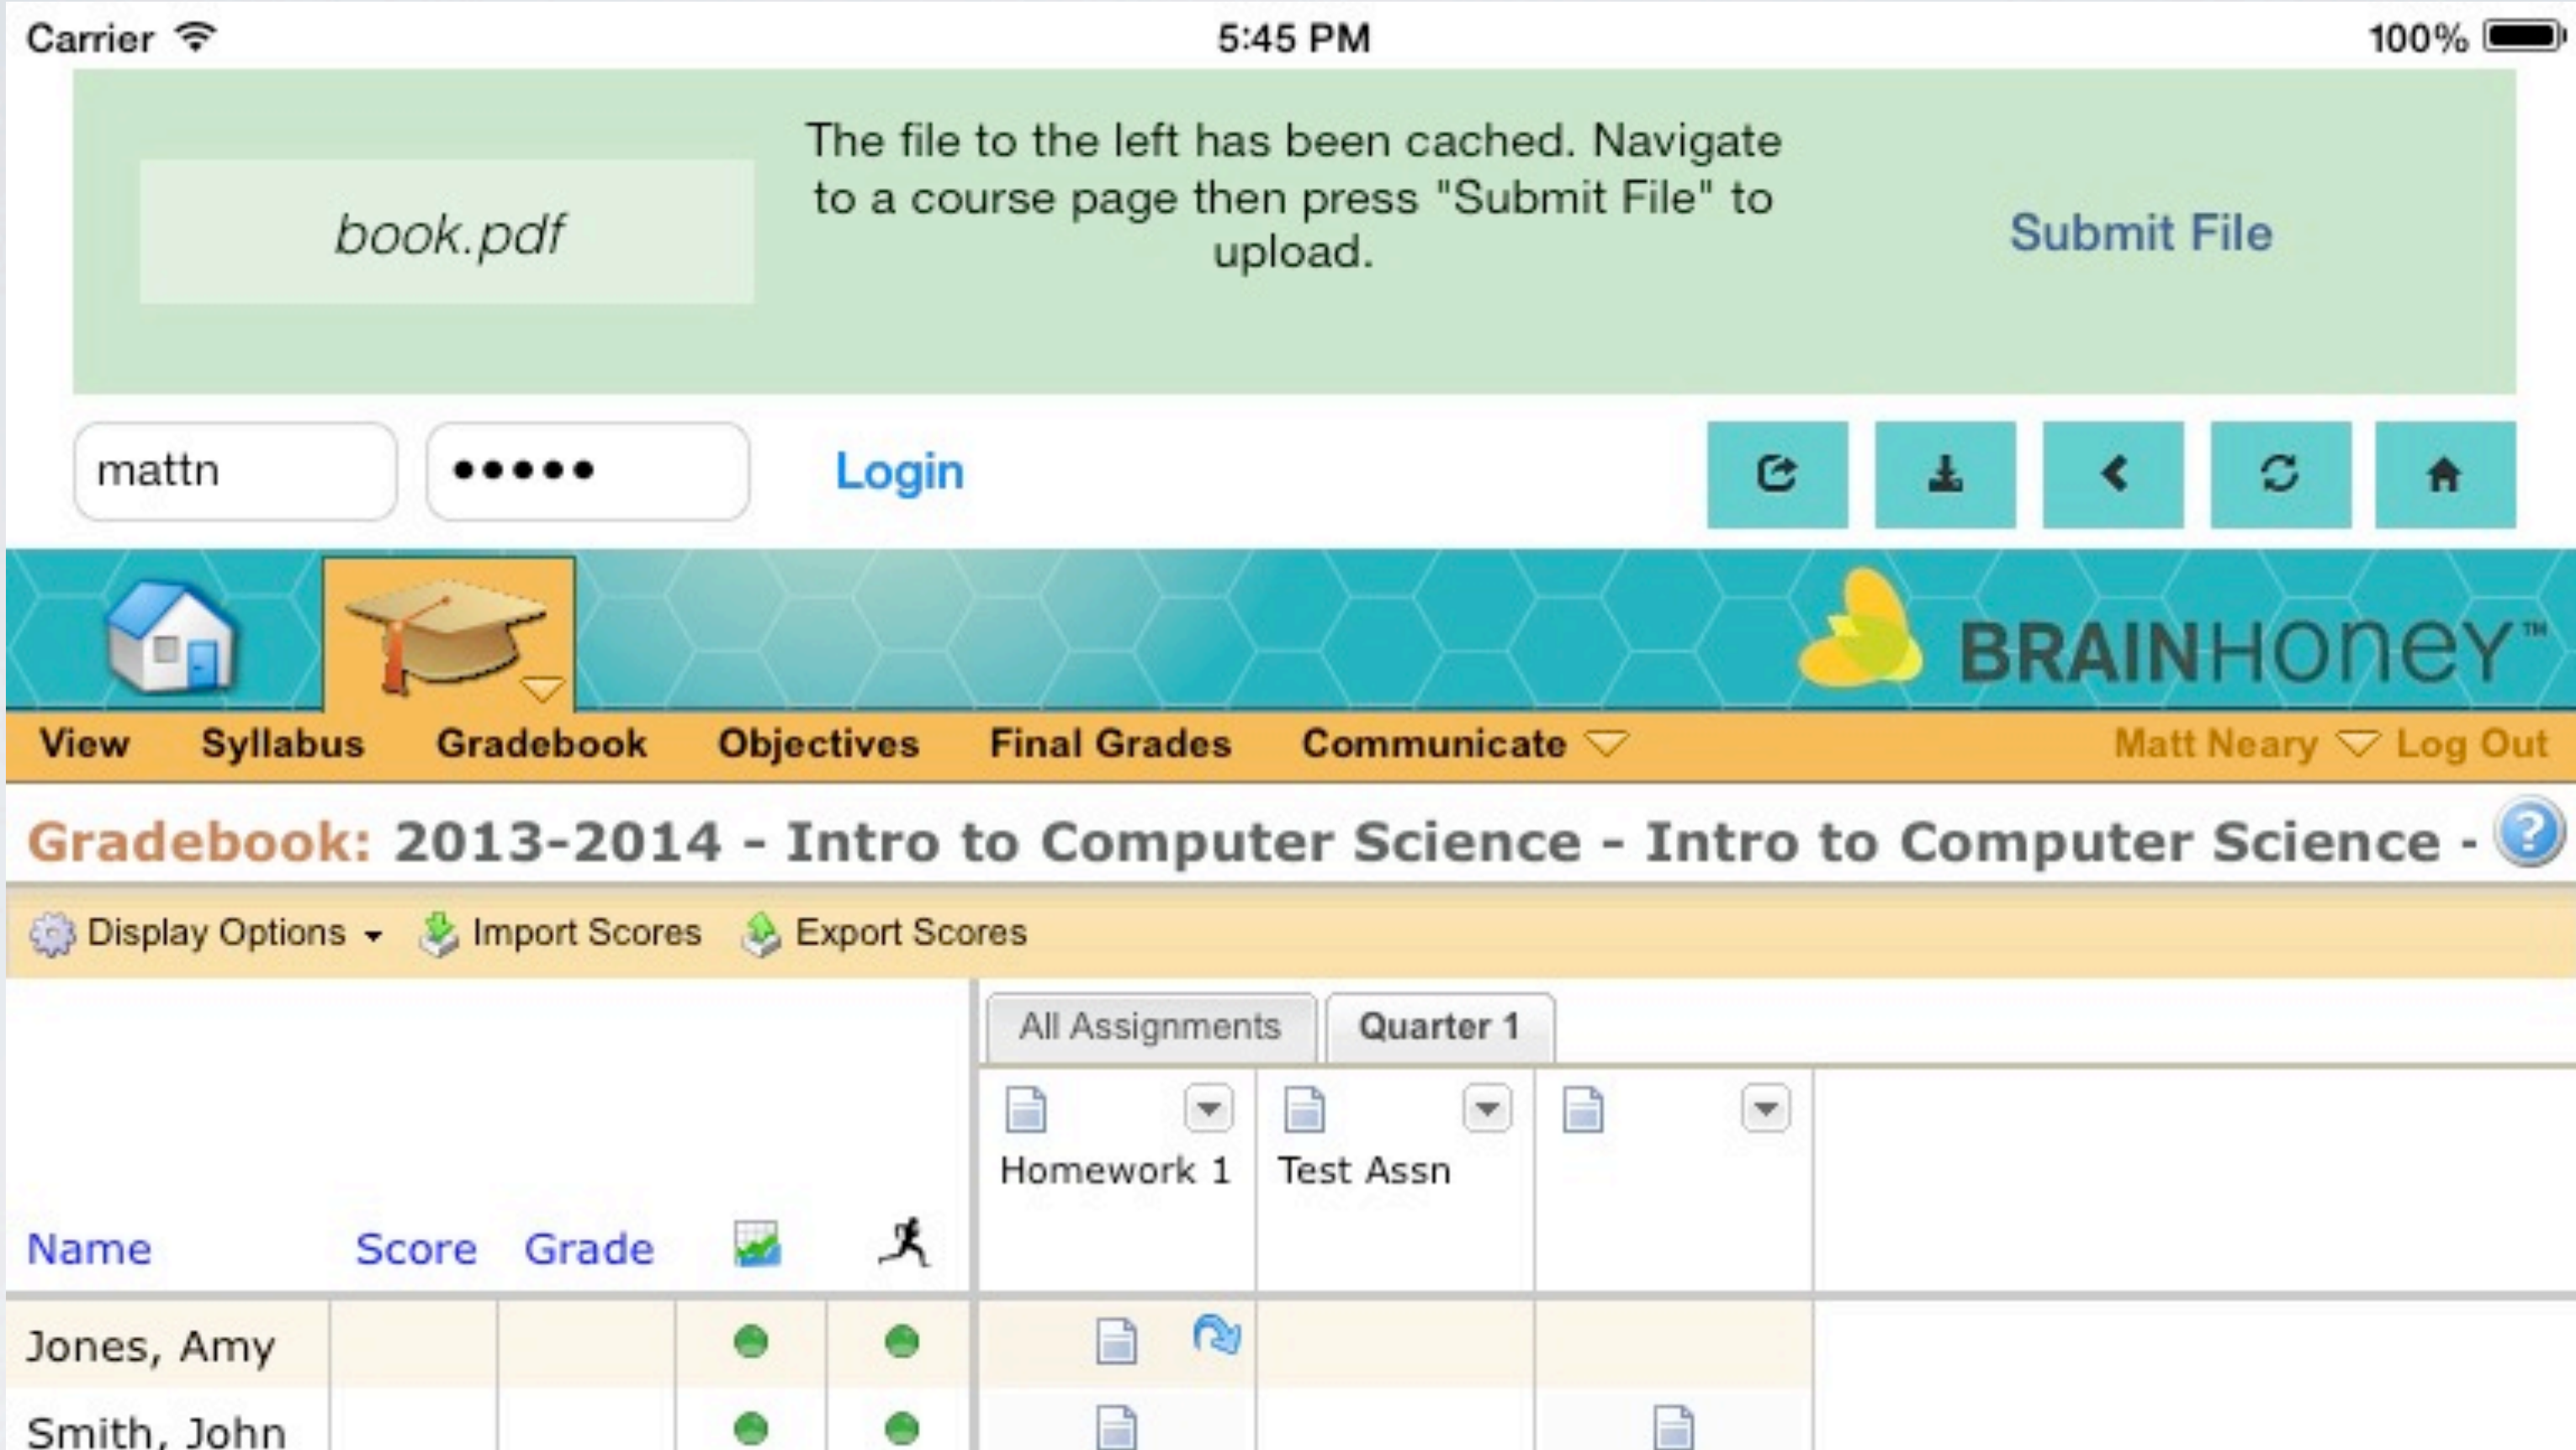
Carrier 5:45 PM 100%

book.pdf

The file to the left has been cached. Navigate to a course page then press "Submit File" to upload.

Submit File

mattn ••••• Login

BRAINHONEY™

View Syllabus Gradebook Objectives Final Grades Communicate Matt Neary Log Out

Gradebook: 2013-2014 - Intro to Computer Science - Intro to Computer Science -

Display Options Import Scores Export Scores

All Assignments Quarter 1

Homework 1 Test Assn

Name Score Grade

Jones, Amy

Smith, John